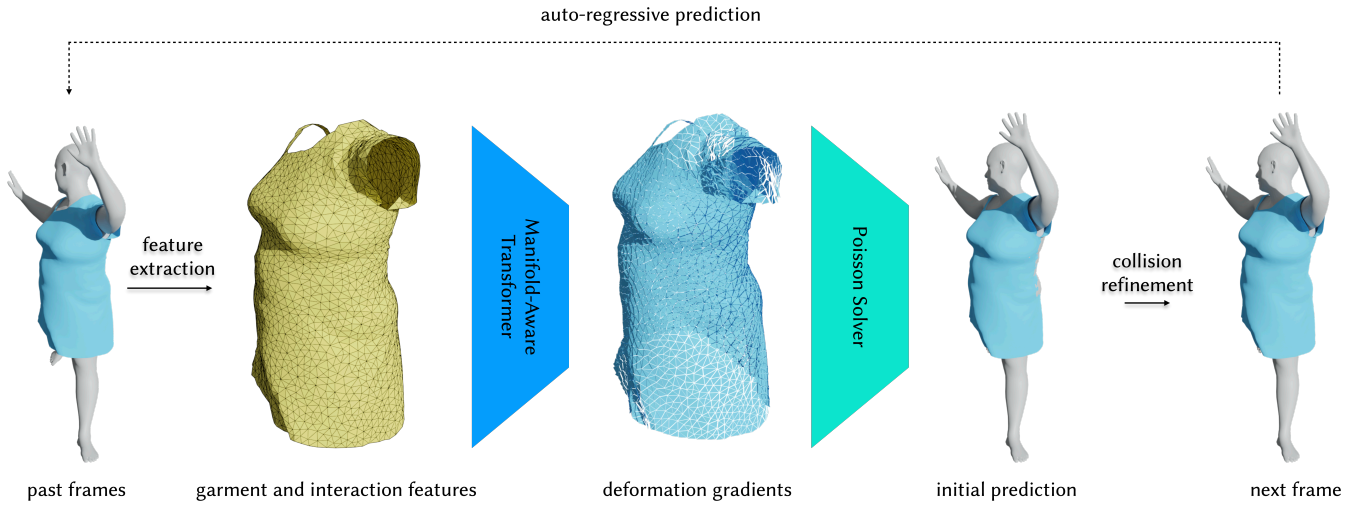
auto-regressive prediction

feature extraction

Manifold-Aware Transformer

Poisson Solver

collision refinement

past frames

garment and interaction features

deformation gradients

initial prediction

next frame